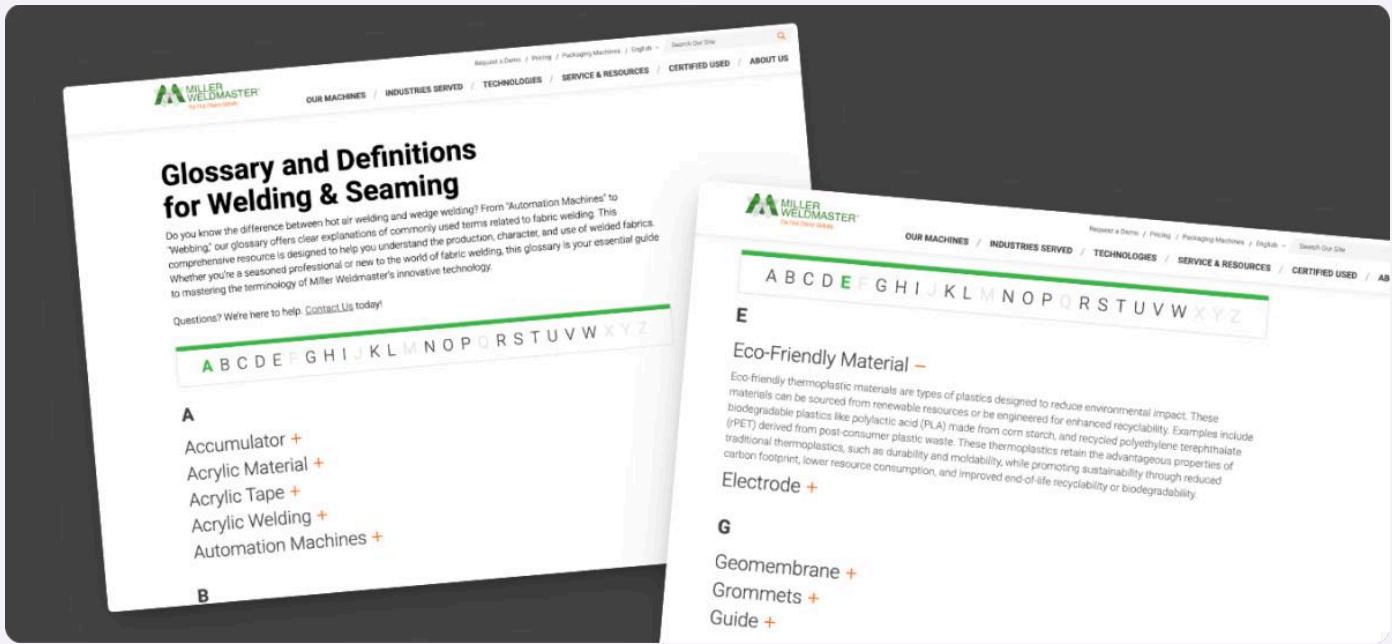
MILLER WELDMASTER

Request a Demo / Pricing / Packaging Machines / English Search Our Site

OUR MACHINES / INDUSTRIES SERVED / TECHNOLOGIES / SERVICE & RESOURCES / CERTIFIED USED / ABOUT US

Glossary and Definitions for Welding & Seaming

Do you know the difference between hot air welding and wedge welding? From "Automation Machines" to "Webbing," our glossary offers clear explanations of commonly used terms related to fabric welding. This comprehensive resource is designed to help you understand the production, character, and use of welded fabrics. Whether you're a seasoned professional or new to the world of fabric welding, this glossary is your essential guide to mastering the terminology of Miller Weldmaster's innovative technology.

Questions? We're here to help. Contact Us today!

A B C D E F G H I J K L M N O P Q R S T U V W X Y Z

A

Accumulator +
Acrylic Material +
Acrylic Tape +
Acrylic Welding +
Automation Machines +

B

MILLER WELDMASTER

Request a Demo / Pricing / Packaging Machines / English Search Our Site

OUR MACHINES / INDUSTRIES SERVED / TECHNOLOGIES / SERVICE & RESOURCES / CERTIFIED USED / AB

A B C D E F G H I J K L M N O P Q R S T U V W X Y Z

E

Eco-Friendly Material –

Eco-friendly thermoplastic materials are types of plastics designed to reduce environmental impact. These materials can be sourced from renewable resources or be engineered for enhanced recyclability. Examples include biodegradable plastics like polylactic acid (PLA) made from corn starch, and recycled polyethylene terephthalate (rPET) derived from post-consumer plastic waste. These thermoplastics retain the advantageous properties of traditional thermoplastics, such as durability and moldability, while promoting sustainability through reduced carbon footprint, lower resource consumption, and improved end-of-life recyclability or biodegradability.

Electrode +

G

Geomembrane +
Grommets +
Guide +